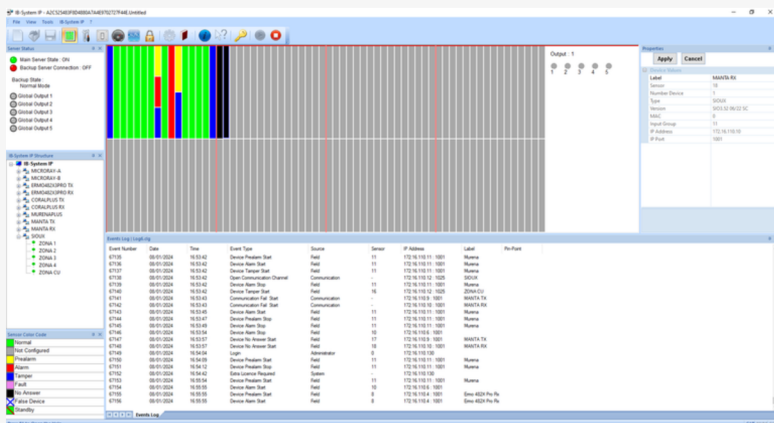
IB-System IP - A2C525403F0D4B0A7A4B97027F44E.Untitled

File View Tools IB-System IP ?

Server Status
Main Server State : ON
Backup Server Connection : OFF
Backup State :
Normal Mode
Global Output 1
Global Output 2
Global Output 3
Global Output 4
Global Output 5

IB-System IP Structure
IB-System IP
MICRORAY-A
MICRORAY-B
ERMO482X3PRO TX
ERMO482X3PRO RX
CORALPLUS TX
CORALPLUS RX
MURENAPLUS
MANTA TX
MANTA RX
DOUX
ZONA 1
ZONA 2
ZONA 3
ZONA 4
ZONA CU

Sensor Color Code
Normal
Not Configured
Prealarm
Alarm
Tamper
Fault
No Answer
False Device
Standby

Output : 1
1 2 3 4 5

Properties
Apply Cancel

| Label | MANTA RX |
|---|---|
| Sensor | 18 |
| Number Device | 9 |
| Type | DOUX |
| Version | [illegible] |
| MAC | 0 |
| Input Group | 11 |
| IP Address | 172.16.110.10 |
| IP Port | 1001 |

Events Log | Logit.zip

| Event Number | Date | Time | Event Type | Source | Sensor | IP Address | Label | Pin Point |
|---|---|---|---|---|---|---|---|---|
| 67135 | 06/01/2024 | 16:53:42 | Device Prealarm Start | Field | 11 | 172.16.110.11 : 1001 | Murena | |
| 67136 | 06/01/2024 | 16:53:42 | Device Alarm Start | Field | 11 | 172.16.110.11 : 1001 | Murena | |
| 67137 | 06/01/2024 | 16:53:42 | Device Tamper Start | Field | 11 | 172.16.110.11 : 1001 | Murena | |
| 67138 | 06/01/2024 | 16:53:42 | Open Communication Channel | Communication | - | 172.16.110.12 : 1025 | DOUX | |
| 67139 | 06/01/2024 | 16:53:42 | Device Alarm Stop | Field | 11 | 172.16.110.11 : 1001 | Murena | |
| 67140 | 06/01/2024 | 16:53:42 | Device Tamper Start | Field | 16 | 172.16.110.12 : 1025 | ZONA CU | |
| 67141 | 06/01/2024 | 16:53:43 | Communication Fail Start | Communication | - | 172.16.110.9 : 1001 | MANTA TX | |
| 67142 | 06/01/2024 | 16:53:43 | Communication Fail Start | Communication | - | 172.16.110.10 : 1001 | MANTA RX | |
| 67143 | 06/01/2024 | 16:53:45 | Device Alarm Start | Field | 11 | 172.16.110.11 : 1001 | Murena | |
| 67144 | 06/01/2024 | 16:53:47 | Device Prealarm Stop | Field | 11 | 172.16.110.11 : 1001 | Murena | |
| 67145 | 06/01/2024 | 16:53:49 | Device Alarm Stop | Field | 11 | 172.16.110.11 : 1001 | Murena | |
| 67146 | 06/01/2024 | 16:53:54 | Device Alarm Stop | Field | 10 | 172.16.110.6 : 1001 | | |
| 67147 | 06/01/2024 | 16:53:57 | Device No Answer Start | Field | 17 | 172.16.110.9 : 1001 | MANTA TX | |
| 67148 | 06/01/2024 | 16:53:57 | Device No Answer Start | Field | 18 | 172.16.110.10 : 1001 | MANTA RX | |
| 67149 | 06/01/2024 | 16:54:04 | Login | Administrator | 0 | 172.16.110.130 | | |
| 67150 | 06/01/2024 | 16:54:09 | Device Prealarm Start | Field | 11 | 172.16.110.11 : 1001 | Murena | |
| 67151 | 06/01/2024 | 16:54:12 | Device Prealarm Stop | Field | 11 | 172.16.110.11 : 1001 | Murena | |
| 67152 | 06/01/2024 | 16:54:42 | Extra Licence Required | System | - | 172.16.110.130 | | |
| 67153 | 06/01/2024 | 16:55:54 | Device Prealarm Start | Field | 11 | 172.16.110.11 : 1001 | Murena | |
| 67154 | 06/01/2024 | 16:55:55 | Device Alarm Start | Field | 10 | 172.16.110.6 : 1001 | | |
| 67155 | 06/01/2024 | 16:55:55 | Device Alarm Start | Field | 1 | 172.16.110.4 : 1001 | Ermo 482X Pro Rx | |
| 67156 | 06/01/2024 | 16:55:55 | Device Alarm Start | Field | 1 | 172.16.110.4 : 1001 | Ermo 482X Pro Rx | |

Events Log